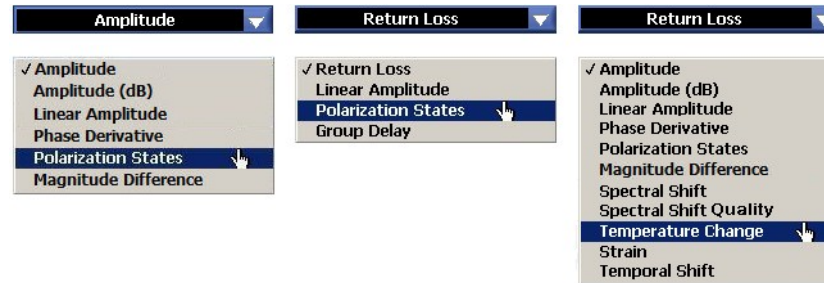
Amplitude

✓ Amplitude
Amplitude (dB)
Linear Amplitude
Phase Derivative
Polarization States
Magnitude Difference

Return Loss

✓ Return Loss
Linear Amplitude
Polarization States
Group Delay

Return Loss

✓ Amplitude
Amplitude (dB)
Linear Amplitude
Phase Derivative
Polarization States
Magnitude Difference
Spectral Shift
Spectral Shift Quality
Temperature Change
Strain
Temporal Shift